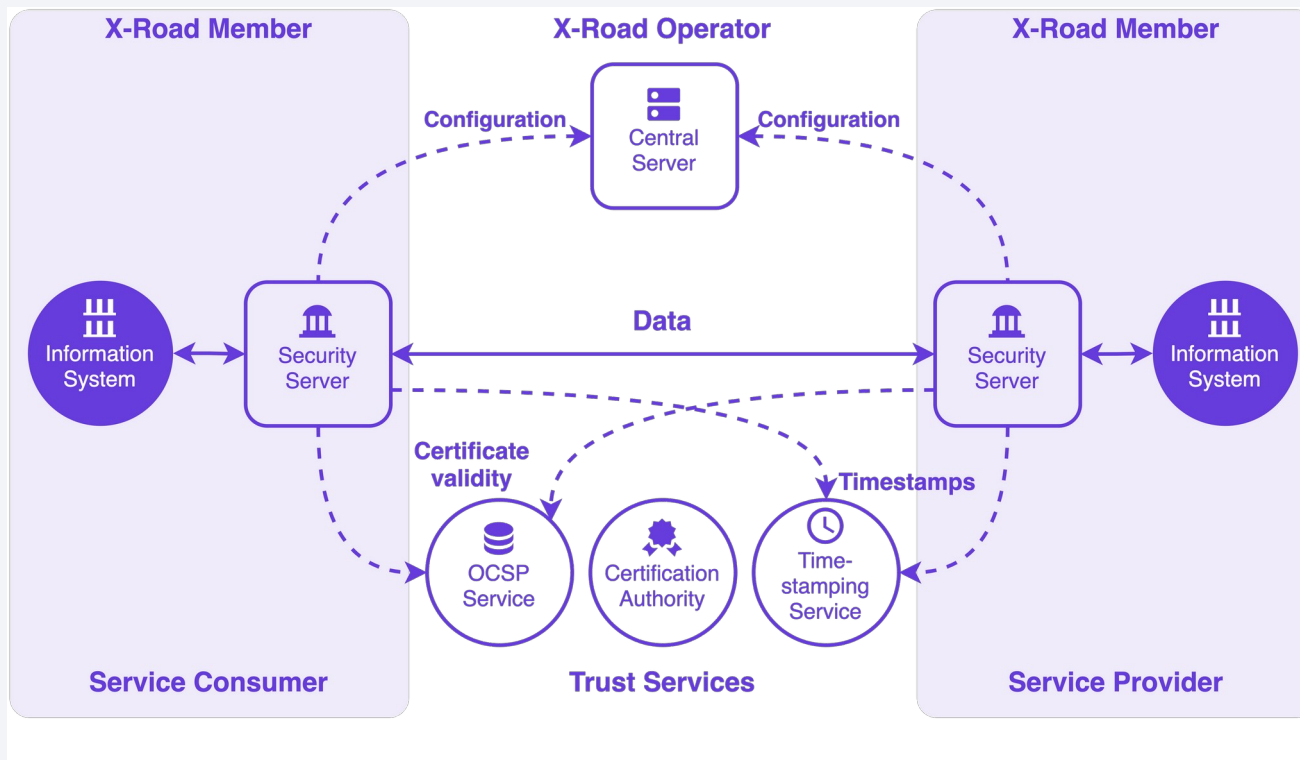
X-Road Member

X-Road Operator

X-Road Member

Configuration

Central Server

Configuration

Information System

Security Server

Data

Security Server

Information System

Certificate validity

Timestamps

OCSP Service

Certification Authority

Time-stamping Service

Service Consumer

Trust Services

Service Provider